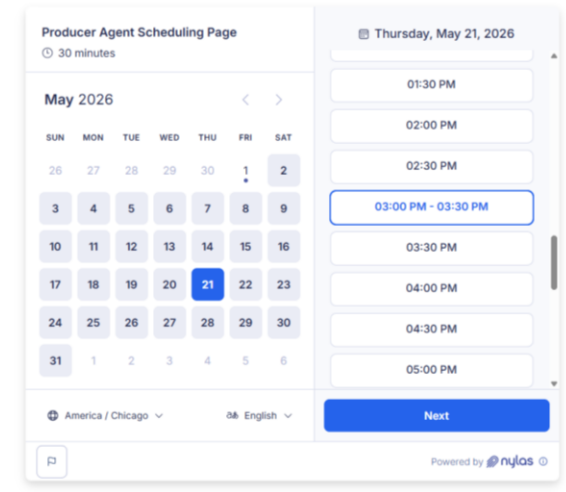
Producer Agent Scheduling Page
30 minutes

May 2026

| SUN | MON | TUE | WED | THU | FRI | SAT |
|---|---|---|---|---|---|---|
| 26 | 27 | 28 | 29 | 30 | 1 | 2 |
| 3 | 4 | 5 | 6 | 7 | 8 | 9 |
| 10 | 11 | 12 | 13 | 14 | 15 | 16 |
| 17 | 18 | 19 | 20 | 21 | 22 | 23 |
| 24 | 25 | 26 | 27 | 28 | 29 | 30 |
| 31 | 1 | 2 | 3 | 4 | 5 | 6 |

America / Chicago
English

Thursday, May 21, 2026

01:30 PM
02:00 PM
02:30 PM
03:00 PM - 03:30 PM
03:30 PM
04:00 PM
04:30 PM
05:00 PM

Next

Powered by nylas